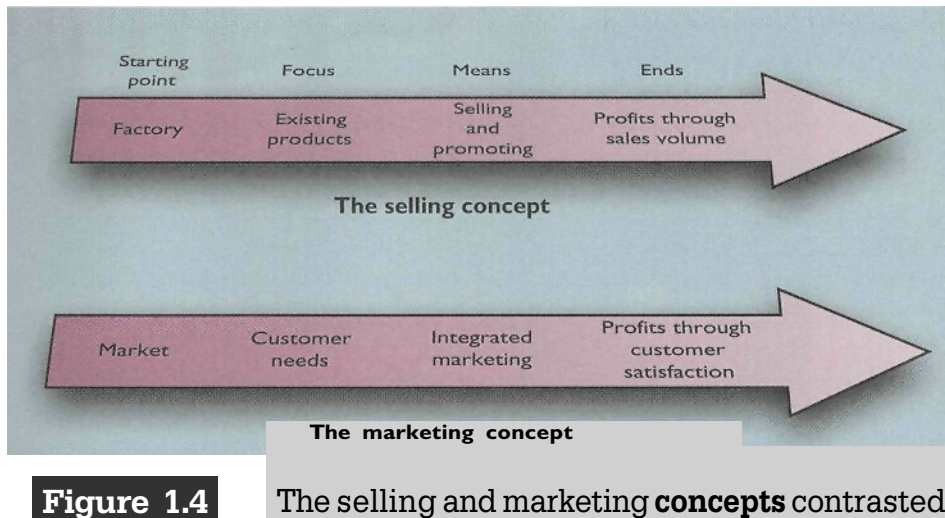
Starting point

Focus

Means

Ends

Factory

Existing products

Selling and promoting

Profits through sales volume

The selling concept

Market

Customer needs

Integrated marketing

Profits through customer satisfaction

The marketing concept

Figure 1.4

The selling and marketing **concepts** contrasted